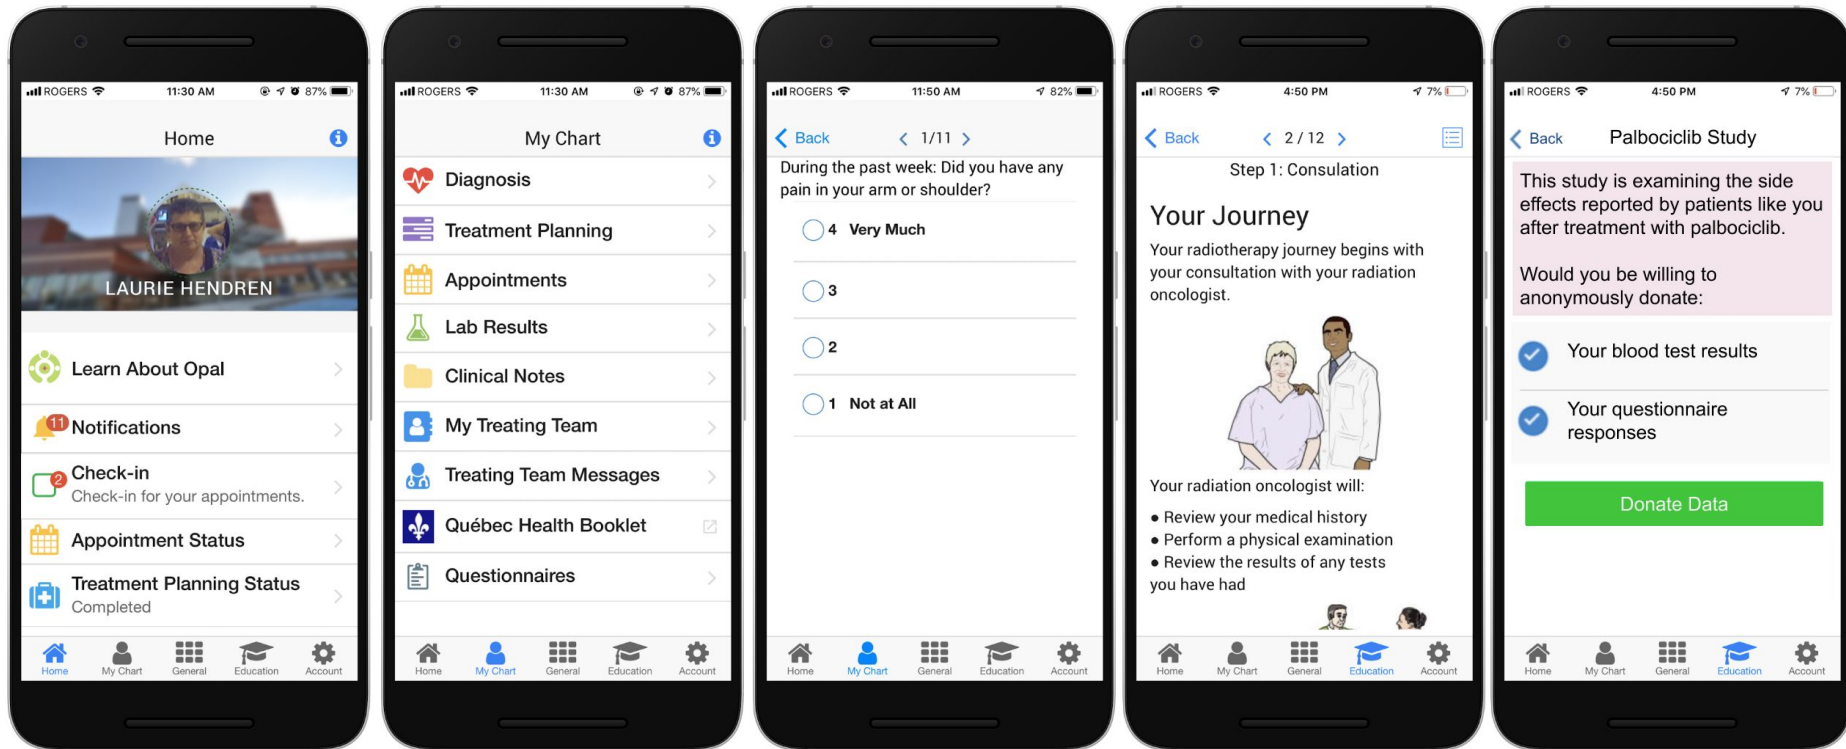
ROGERS 11:30 AM 87%

Home

LAURIE HENDREN

Learn About Opal

11 Notifications

2 Check-in
Check-in for your appointments.

Appointment Status

Treatment Planning Status
Completed

Home My Chart General Education Account

ROGERS 11:30 AM 87%

My Chart

Diagnosis

Treatment Planning

Appointments

Lab Results

Clinical Notes

My Treating Team

Treating Team Messages

Québec Health Booklet

Questionnaires

Home My Chart General Education Account

ROGERS 11:50 AM 82%

Back 1/11

During the past week: Did you have any pain in your arm or shoulder?

4 Very Much

3

2

1 Not at All

Home My Chart General Education Account

ROGERS 4:50 PM 7%

Back 2 / 12

Step 1: Consultation

Your Journey

Your radiotherapy journey begins with your consultation with your radiation oncologist.

Your radiation oncologist will:

• Review your medical history
• Perform a physical examination
• Review the results of any tests you have had

Home My Chart General Education Account

ROGERS 4:50 PM 7%

Back Palbociclib Study

This study is examining the side effects reported by patients like you after treatment with palbociclib.

Would you be willing to anonymously donate:

Your blood test results

Your questionnaire responses

Donate Data

Home My Chart General Education Account